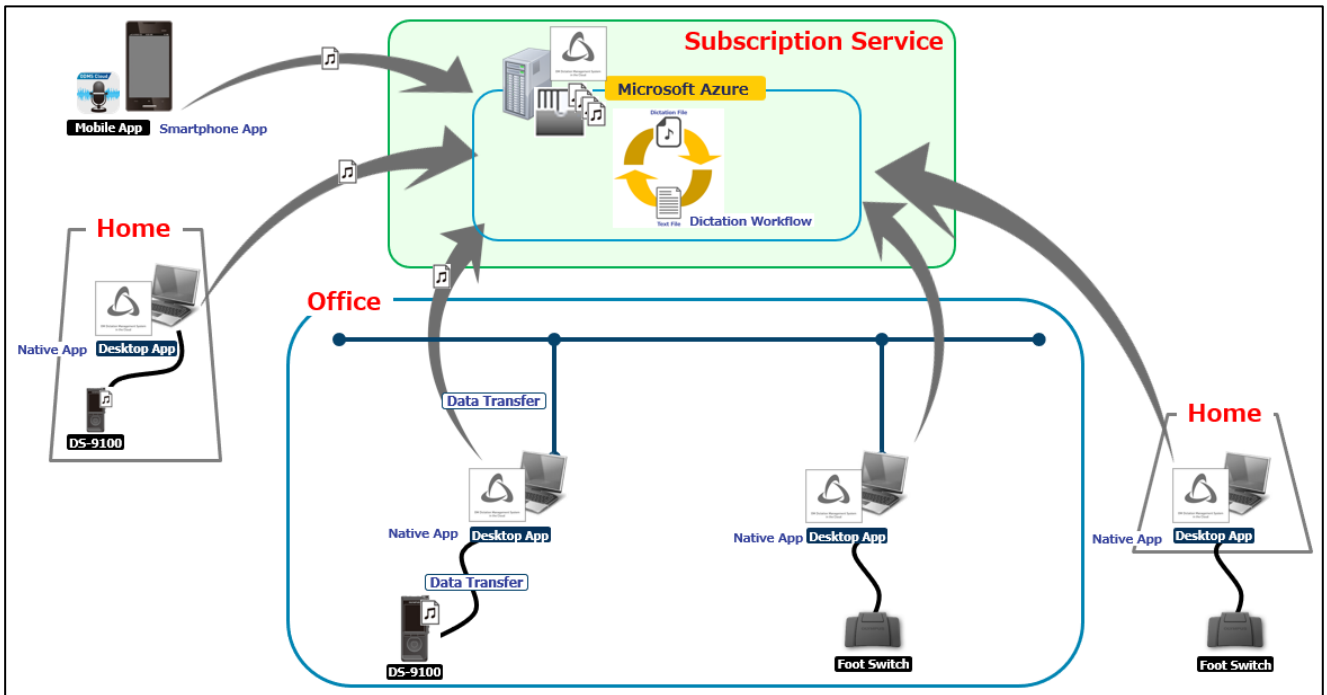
Subscription Service

Microsoft Azure

Dictation File

Text File

Dictation Workflow

ODMS Cloud

Mobile App Smartphone App

Home

Native App Desktop App

DS-9100

Office

Data Transfer

Native App Desktop App

Data Transfer

DS-9100

Native App Desktop App

Foot Switch

Home

Native App Desktop App

Foot Switch